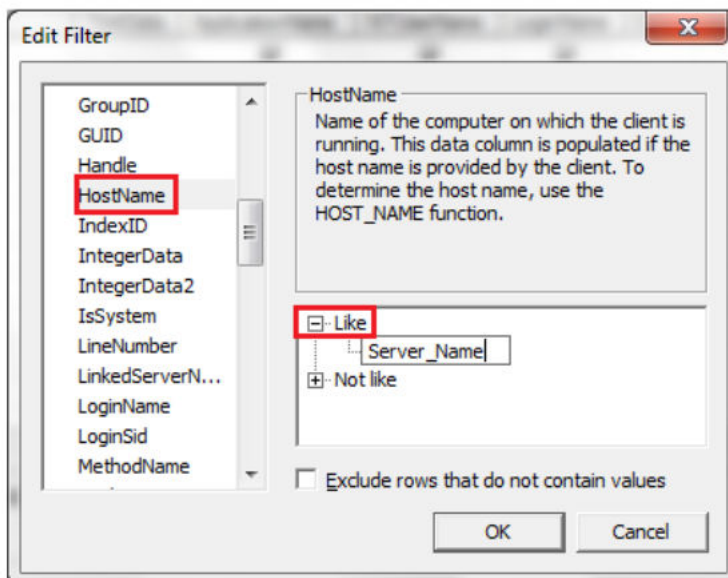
Edit Filter

GroupID
GUID
Handle
HostName
IndexID
IntegerData
IntegerData2
IsSystem
LineNumber
LinkedServerN...
LoginName
LoginSid
MethodName

HostName
Name of the computer on which the client is running. This data column is populated if the host name is provided by the client. To determine the host name, use the HOST_NAME function.

Like
Server_Name
Not like

Exclude rows that do not contain values

OK
Cancel